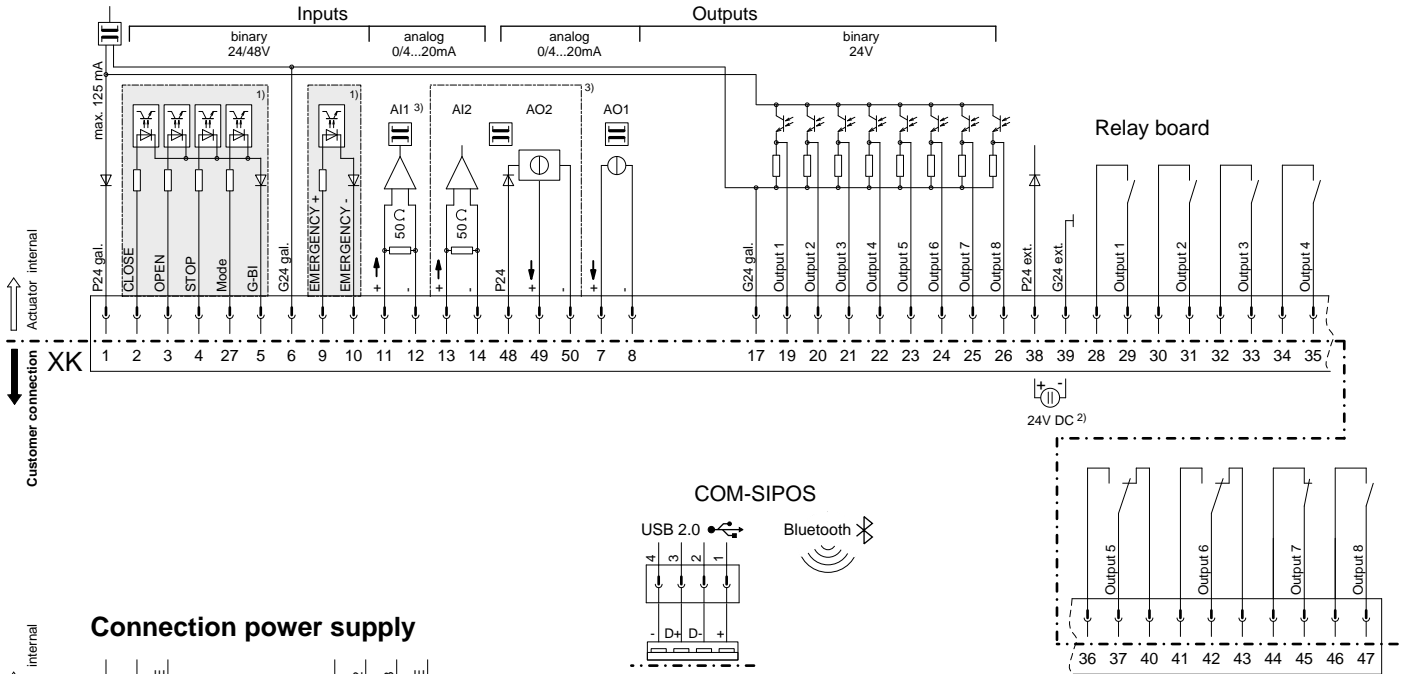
Inputs
binary
24/48V
analog
0/4...20mA
Outputs
analog
0/4...20mA
binary
24V

max. 125 mA
1)
1)
AI1 3)
AI2
AO2
3)
AO1
Relay board

$50\,\Omega$
$50\,\Omega$

P24 gal.
CLOSE
OPEN
STOP
Mode
G-BI
G24 gal.
EMERGENCY +
EMERGENCY -
+
-
+
-
P24
+
-
+
-
G24 gal.
Output 1
Output 2
Output 3
Output 4
Output 5
Output 6
Output 7
Output 8
P24 ext.
G24 ext.
Output 1
Output 2
Output 3
Output 4

Actuator internal
Customer connection

XK
1 2 3 4 27 5 6 9 10 11 12 13 14 48 49 50 7 8 17 19 20 21 22 23 24 25 26 38 39 28 29 30 31 32 33 34 35

+ -
24V DC 2)

COM-SIPOS
USB 2.0
Bluetooth
4 3 2 1
- D+ D- +

Output 5
Output 6
Output 7
Output 8
36 37 40 41 42 43 44 45 46 47

internal
Connection power supply